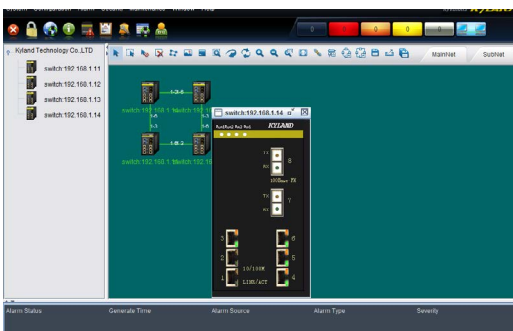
Kyland Technology Co.,LTD
switch:192.168.1.11
switch:192.168.1.12
switch:192.168.1.13
switch:192.168.1.14
MainNet
SubNet
0
0
0
0
switch:192.168.1.14
KYLAND
TX
RX
8
1000Base FX
TX
RX
7
3
2
1
6
5
4
10/100M
LINK/ACT
Alarm Status
Generate Time
Alarm Source
Alarm Type
Severity